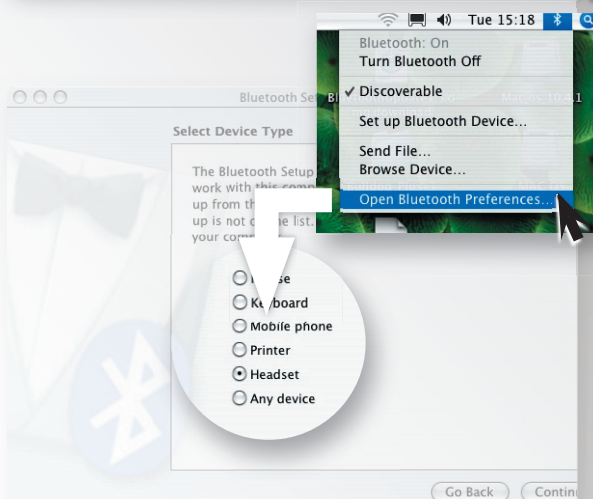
Tue 15:18

Bluetooth: On
Turn Bluetooth Off

✓ Discoverable

Set up Bluetooth Device...

Send File...
Browse Device...

Open Bluetooth Preferences...

Bluetooth Se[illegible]

Select Device Type

The Bluetooth Setup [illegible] work with this comp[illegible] up from th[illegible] up is not o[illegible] e list. your com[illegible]

M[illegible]se
Keyboard
Mobile phone
Printer
Headset
Any device

Go Back
Contin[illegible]